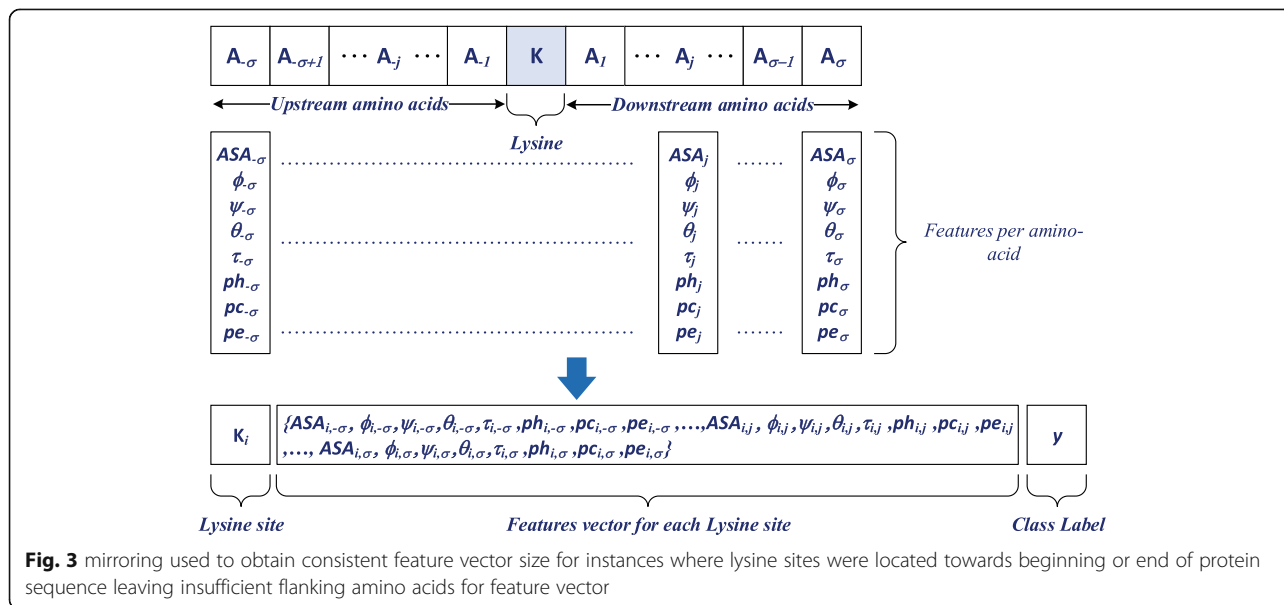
| $A_{-\sigma}$ | $A_{-\sigma+1}$ | $\cdots A_{-j} \cdots$ | $A_{-1}$ | K | $A_1$ | $\cdots A_j \cdots$ | $A_{\sigma-1}$ | $A_\sigma$ |
|---|---|---|---|---|---|---|---|---|

Upstream amino acids

Downstream amino acids

Lysine

$ASA_{-\sigma}$ $\phi_{-\sigma}$ $\psi_{-\sigma}$ $\theta_{-\sigma}$ $\tau_{-\sigma}$ $ph_{-\sigma}$ $pc_{-\sigma}$ $pe_{-\sigma}$

$ASA_j$ $\phi_j$ $\psi_j$ $\theta_j$ $\tau_j$ $ph_j$ $pc_j$ $pe_j$

$ASA_\sigma$ $\phi_\sigma$ $\psi_\sigma$ $\theta_\sigma$ $\tau_\sigma$ $ph_\sigma$ $pc_\sigma$ $pe_\sigma$

Features per amino-acid

$K_i$

$\{ASA_{i,-\sigma}, \phi_{i,-\sigma}, \psi_{i,-\sigma}, \theta_{i,-\sigma}, \tau_{i,-\sigma}, ph_{i,-\sigma}, pc_{i,-\sigma}, pe_{i,-\sigma}, \ldots, ASA_{i,j}, \phi_{i,j}, \psi_{i,j}, \theta_{i,j}, \tau_{i,j}, ph_{i,j}, pc_{i,j}, pe_{i,j}, \ldots, ASA_{i,\sigma}, \phi_{i,\sigma}, \psi_{i,\sigma}, \theta_{i,\sigma}, \tau_{i,\sigma}, ph_{i,\sigma}, pc_{i,\sigma}, pe_{i,\sigma}\}$

y

Lysine site

Features vector for each Lysine site

Class Label

Fig. 3 mirroring used to obtain consistent feature vector size for instances where lysine sites were located towards beginning or end of protein sequence leaving insufficient flanking amino acids for feature vector